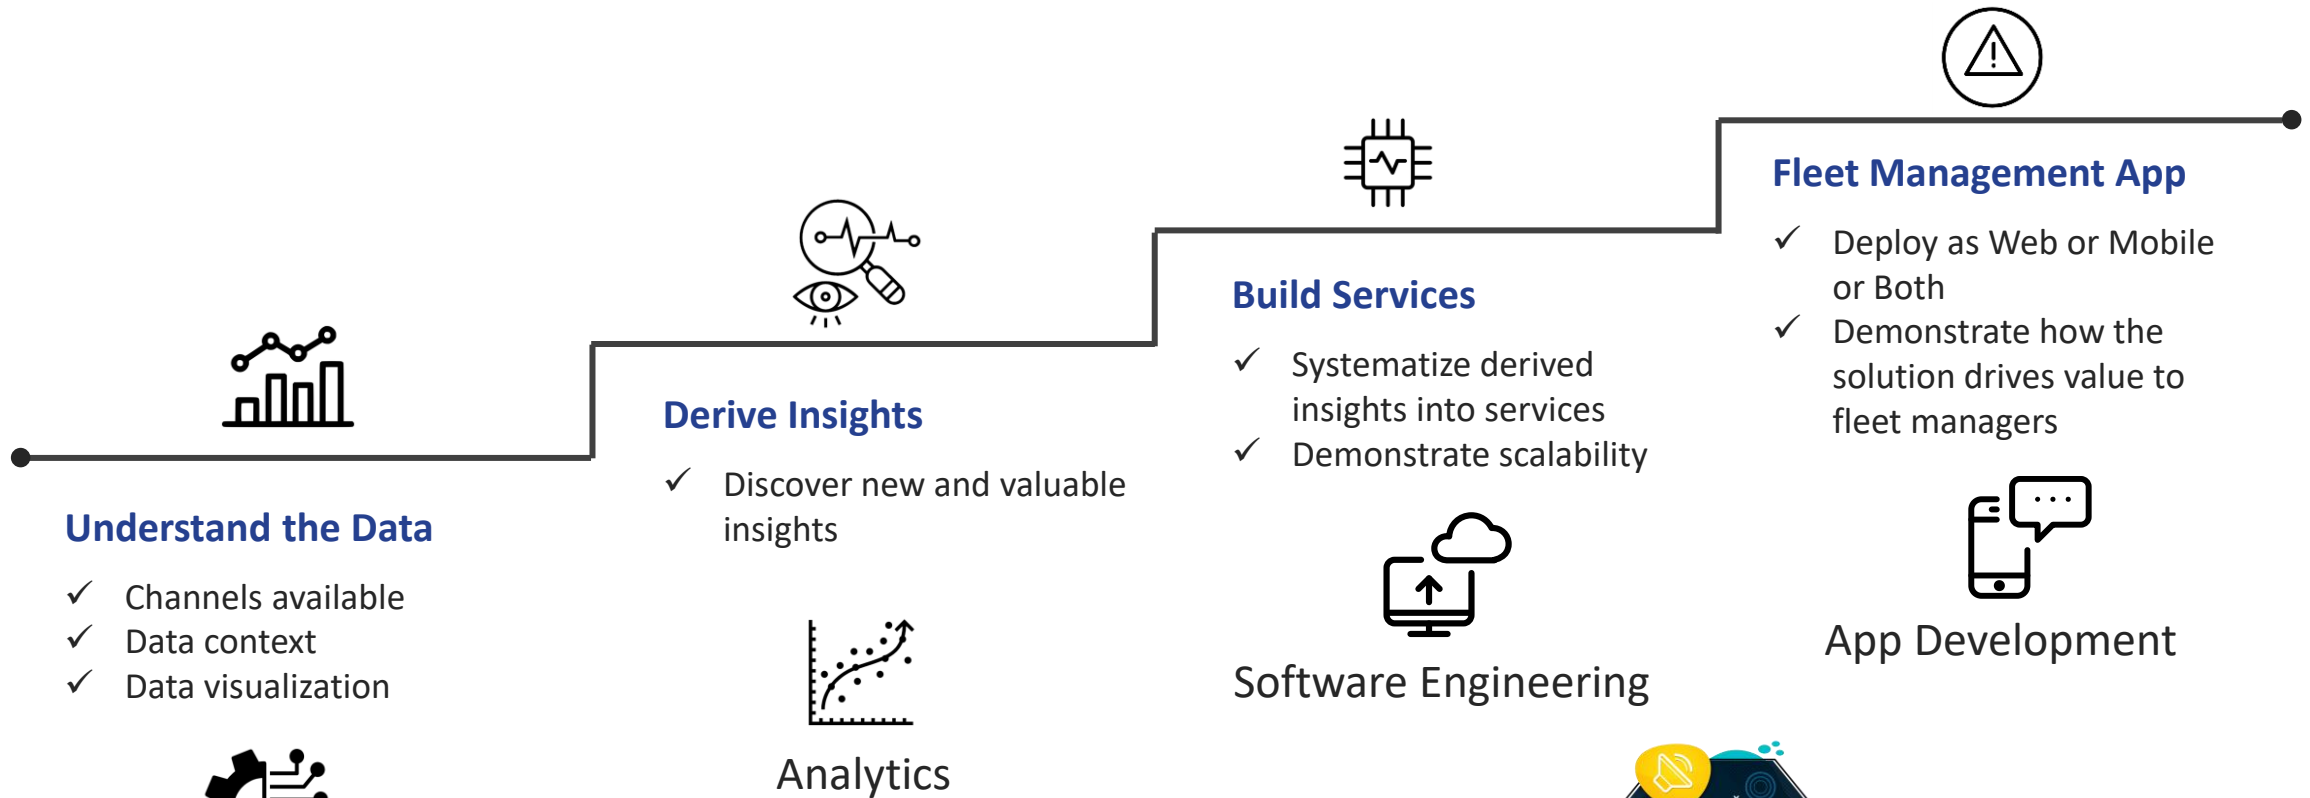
Fleet Management App

✓ Deploy as Web or Mobile or Both
✓ Demonstrate how the solution drives value to fleet managers

Build Services

✓ Systematize derived insights into services
✓ Demonstrate scalability

Derive Insights

✓ Discover new and valuable insights

Understand the Data

✓ Channels available
✓ Data context
✓ Data visualization

Analytics

Software Engineering

App Development